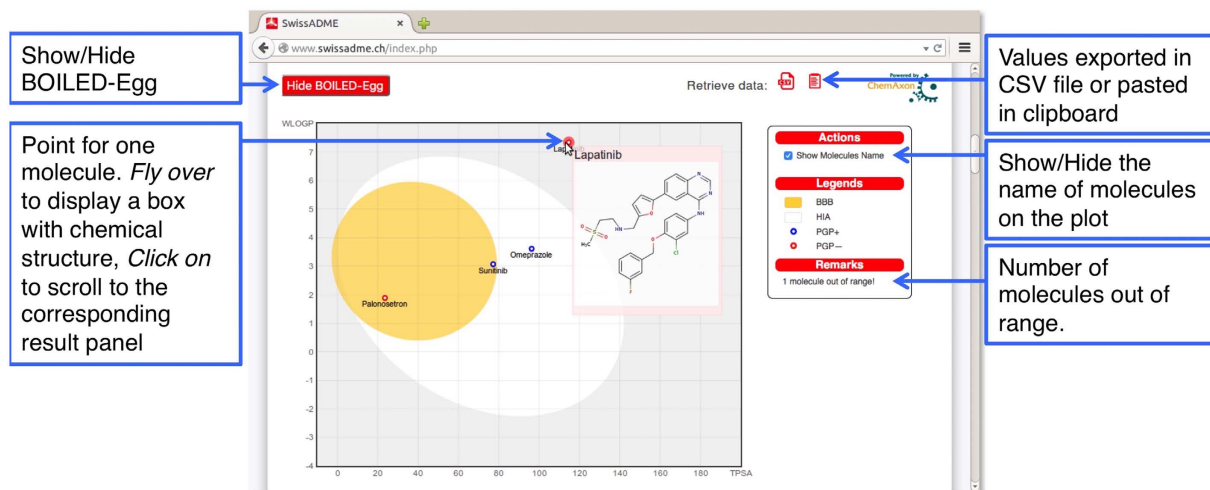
Show/Hide BOILED-Egg

Point for one molecule. *Fly over* to display a box with chemical structure, *Click on* to scroll to the corresponding result panel

SwissADME

www.swissadme.ch/index.php

Hide BOILED-Egg

Retrieve data:

Powered by ChemAxon

WLOGP

7
6
5
4
3
2
1
0
-1
-2
-3
-4

0 20 40 60 80 100 120 140 160 180 TPSA

Lapatinib

Lapatinib

Omeprazole

Sunitinib

Palonosetron

Actions

Show Molecules Name

Legends

BBB
HIA
PGP+
PGP−

Remarks

1 molecule out of range!

Values exported in CSV file or pasted in clipboard

Show/Hide the name of molecules on the plot

Number of molecules out of range.